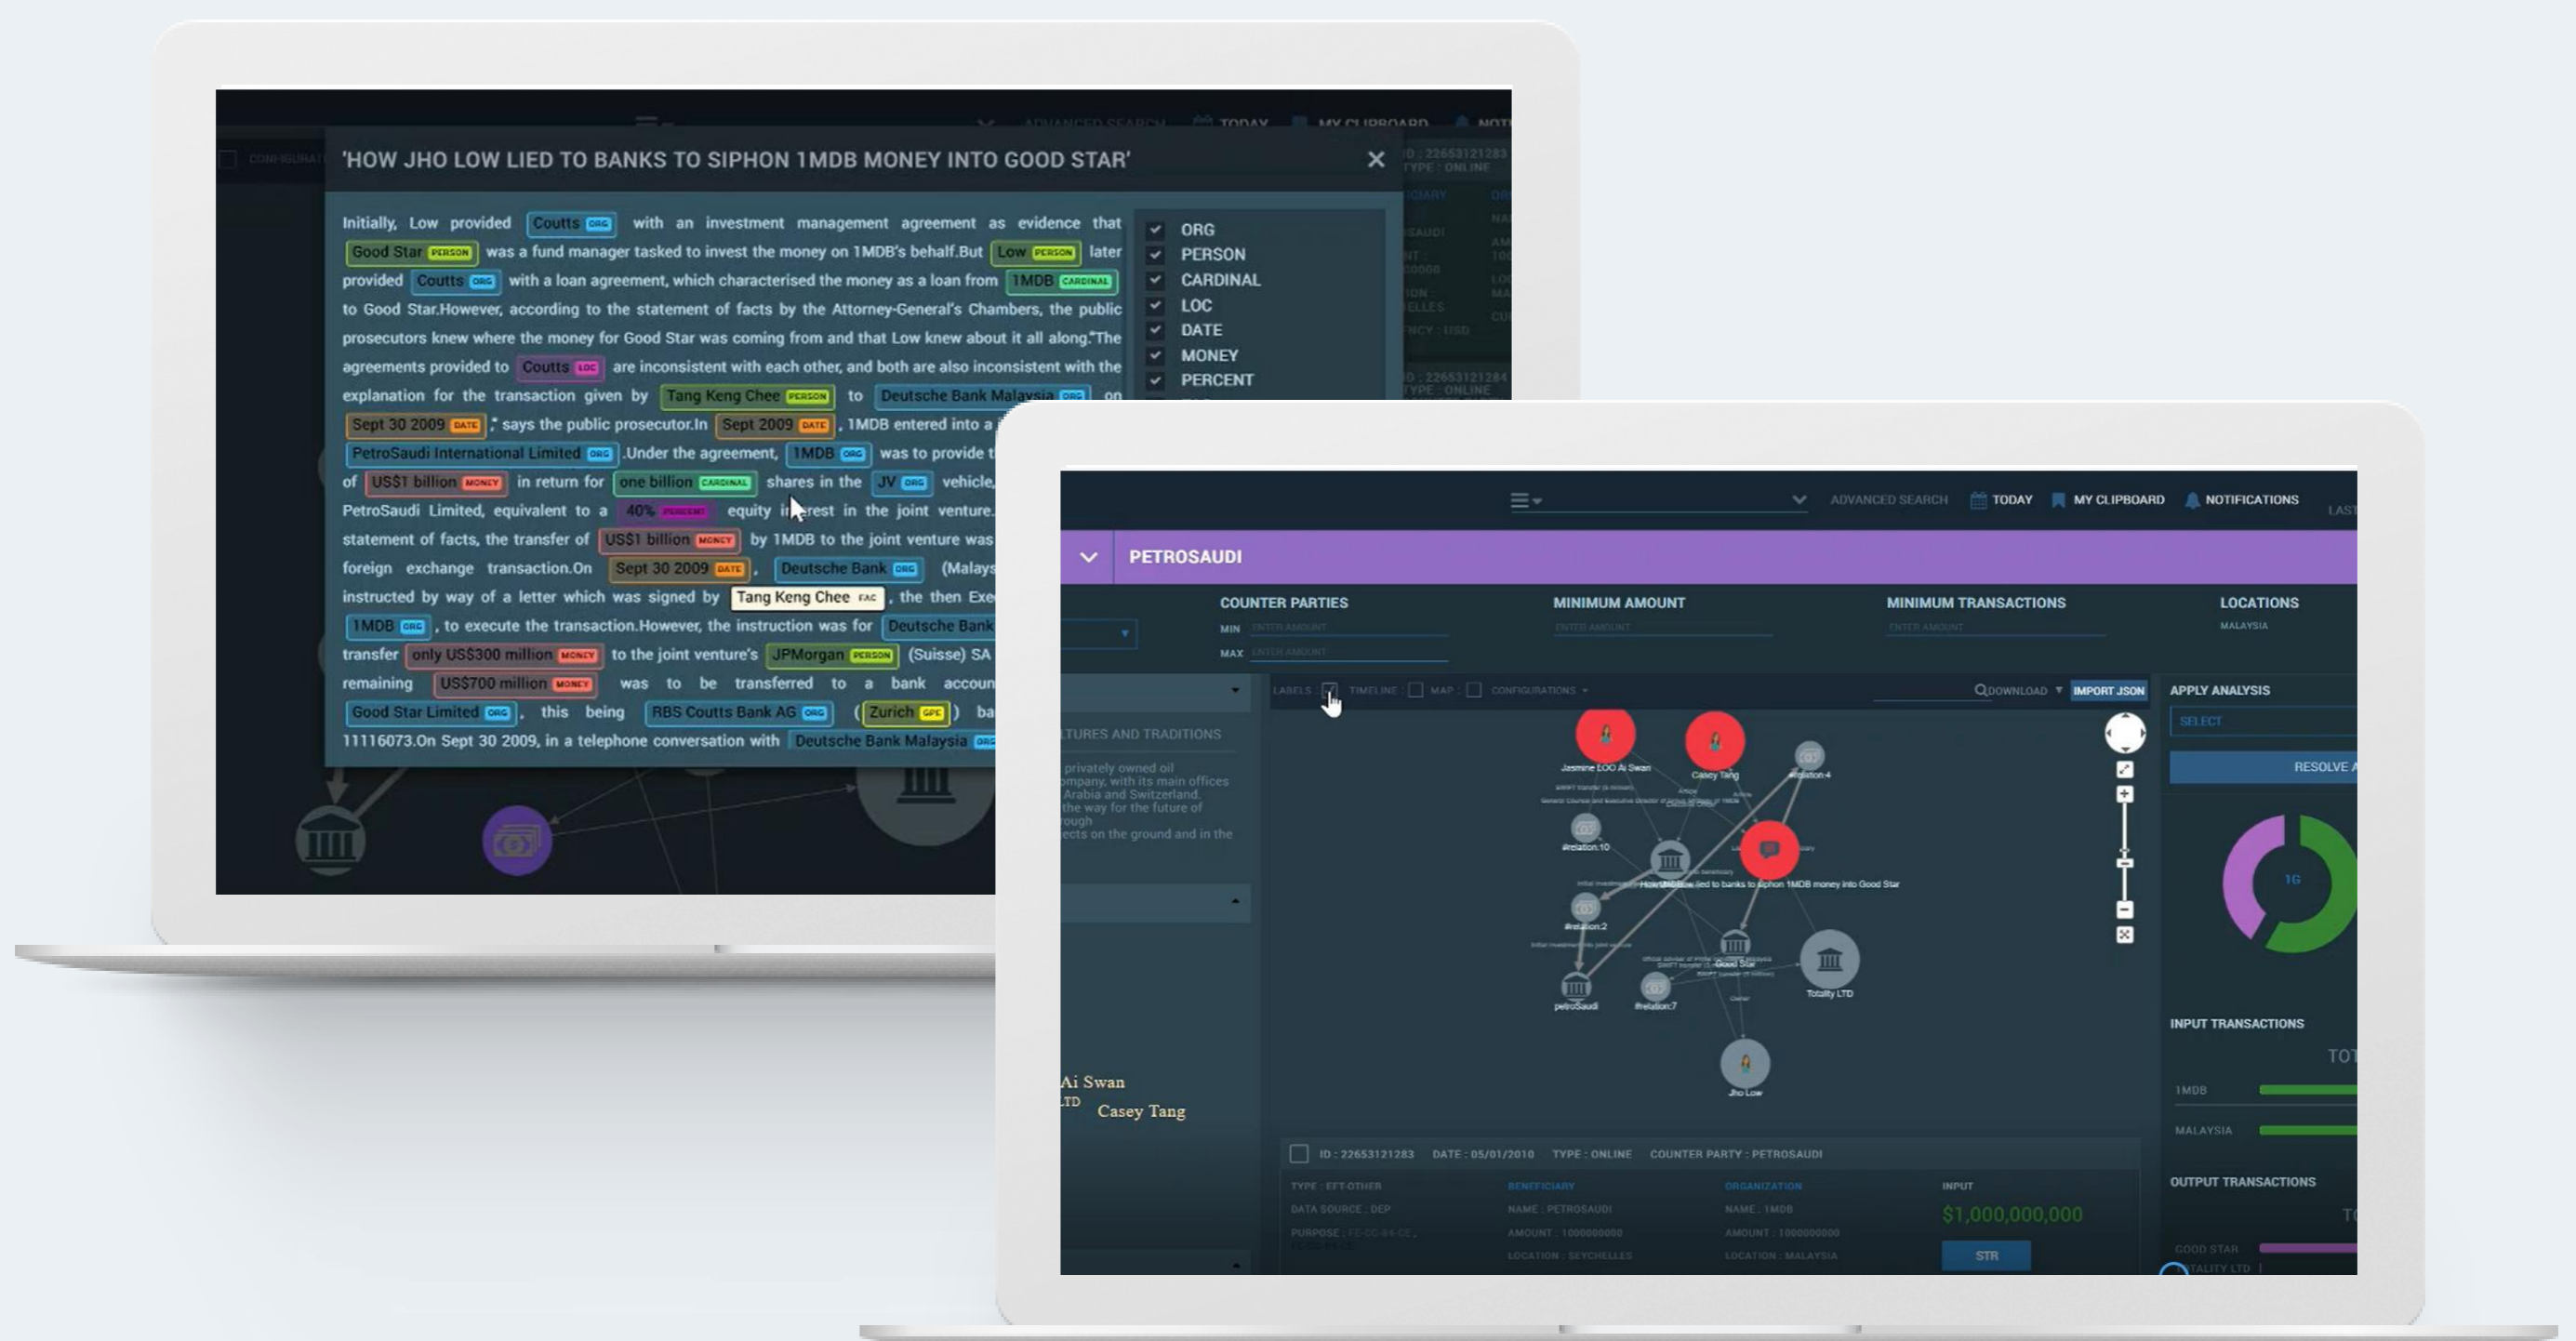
'HOW JHO LOW LIED TO BANKS TO SIPHON 1MDB MONEY INTO GOOD STAR'

Initially, Low provided Coutts ORG with an investment management agreement as evidence that Good Star PERSON was a fund manager tasked to invest the money on 1MDB's behalf.But Low PERSON later provided Coutts ORG with a loan agreement, which characterised the money as a loan from 1MDB CARDINAL to Good Star.However, according to the statement of facts by the Attorney-General's Chambers, the public prosecutors knew where the money for Good Star was coming from and that Low knew about it all along."The agreements provided to Coutts LOC are inconsistent with each other, and both are also inconsistent with the explanation for the transaction given by Tang Keng Chee PERSON to Deutsche Bank Malaysia ORG on Sept 30 2009 DATE," says the public prosecutor.In Sept 2009 DATE, 1MDB entered into a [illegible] PetroSaudi International Limited ORG .Under the agreement, 1MDB ORG was to provide t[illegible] of US$1 billion MONEY in return for one billion CARDINAL shares in the JV ORG vehicle, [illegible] PetroSaudi Limited, equivalent to a 40% PERCENT equity interest in the joint venture. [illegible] statement of facts, the transfer of US$1 billion MONEY by 1MDB to the joint venture was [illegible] foreign exchange transaction.On Sept 30 2009 DATE, Deutsche Bank ORG (Malays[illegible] instructed by way of a letter which was signed by Tang Keng Chee FAC , the then Exe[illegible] 1MDB ORG , to execute the transaction.However, the instruction was for Deutsche Bank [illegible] transfer only US$300 million MONEY to the joint venture's JPMorgan PERSON (Suisse) SA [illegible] remaining US$700 million MONEY was to be transferred to a bank accoun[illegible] Good Star Limited ORG , this being RBS Coutts Bank AG ORG ( Zurich GPE ) ba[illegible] 11116073.On Sept 30 2009, in a telephone conversation with Deutsche Bank Malaysia ORG

ORG
PERSON
CARDINAL
LOC
DATE
MONEY
PERCENT

ADVANCED SEARCH TODAY MY CLIPBOARD NOTIFICATIONS

PETROSAUDI

COUNTER PARTIES
MIN ENTER AMOUNT
MAX ENTER AMOUNT
MINIMUM AMOUNT
ENTER AMOUNT
MINIMUM TRANSACTIONS
ENTER AMOUNT
LOCATIONS
MALAYSIA

LABELS TIMELINE MAP CONFIGURATIONS DOWNLOAD IMPORT JSON
APPLY ANALYSIS
SELECT
RESOLVE A

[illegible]LTURES AND TRADITIONS
privately owned oil company, with its main offices Arabia and Switzerland. the way for the future of rough ects on the ground and in the

Jasmine LOO Ai Swan
Casey Tang
#relation:4
#relation:10
How Jho Low lied to banks to siphon 1MDB money into Good Star
#relation:2
Good Star
Totality LTD
petroSaudi
#relation:7
Jho Low

Ai Swan
LTD
Casey Tang

ID : 22653121283 DATE : 05/01/2010 TYPE : ONLINE COUNTER PARTY : PETROSAUDI
TYPE : EFT-OTHER
DATA SOURCE : DEP
PURPOSE : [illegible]
BENEFICIARY
NAME : PETROSAUDI
AMOUNT : 1000000000
LOCATION : SEYCHELLES
ORGANIZATION
NAME : 1MDB
AMOUNT : 1000000000
LOCATION : MALAYSIA
INPUT
$1,000,000,000
STR

1G
INPUT TRANSACTIONS
TOT
1MDB
MALAYSIA
OUTPUT TRANSACTIONS
GOOD STAR
TOTALITY LTD